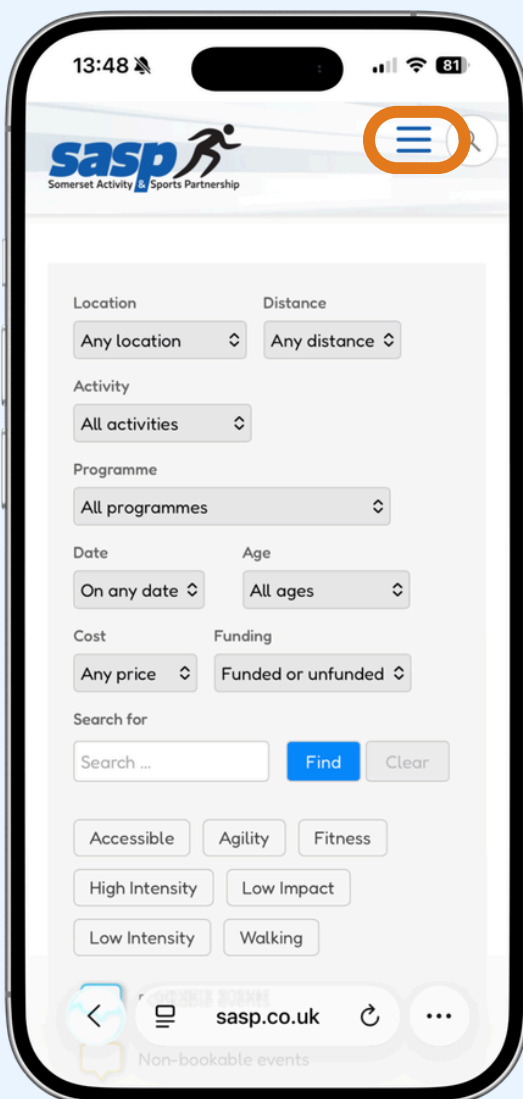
13:48

81

sasp
Somerset Activity & Sports Partnership

Location
Any location

Distance
Any distance

Activity
All activities

Programme
All programmes

Date
On any date

Age
All ages

Cost
Any price

Funding
Funded or unfunded

Search for
Search ...

Find

Clear

Accessible
Agility
Fitness
High Intensity
Low Impact
Low Intensity
Walking

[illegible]

sasp.co.uk

Non-bookable events